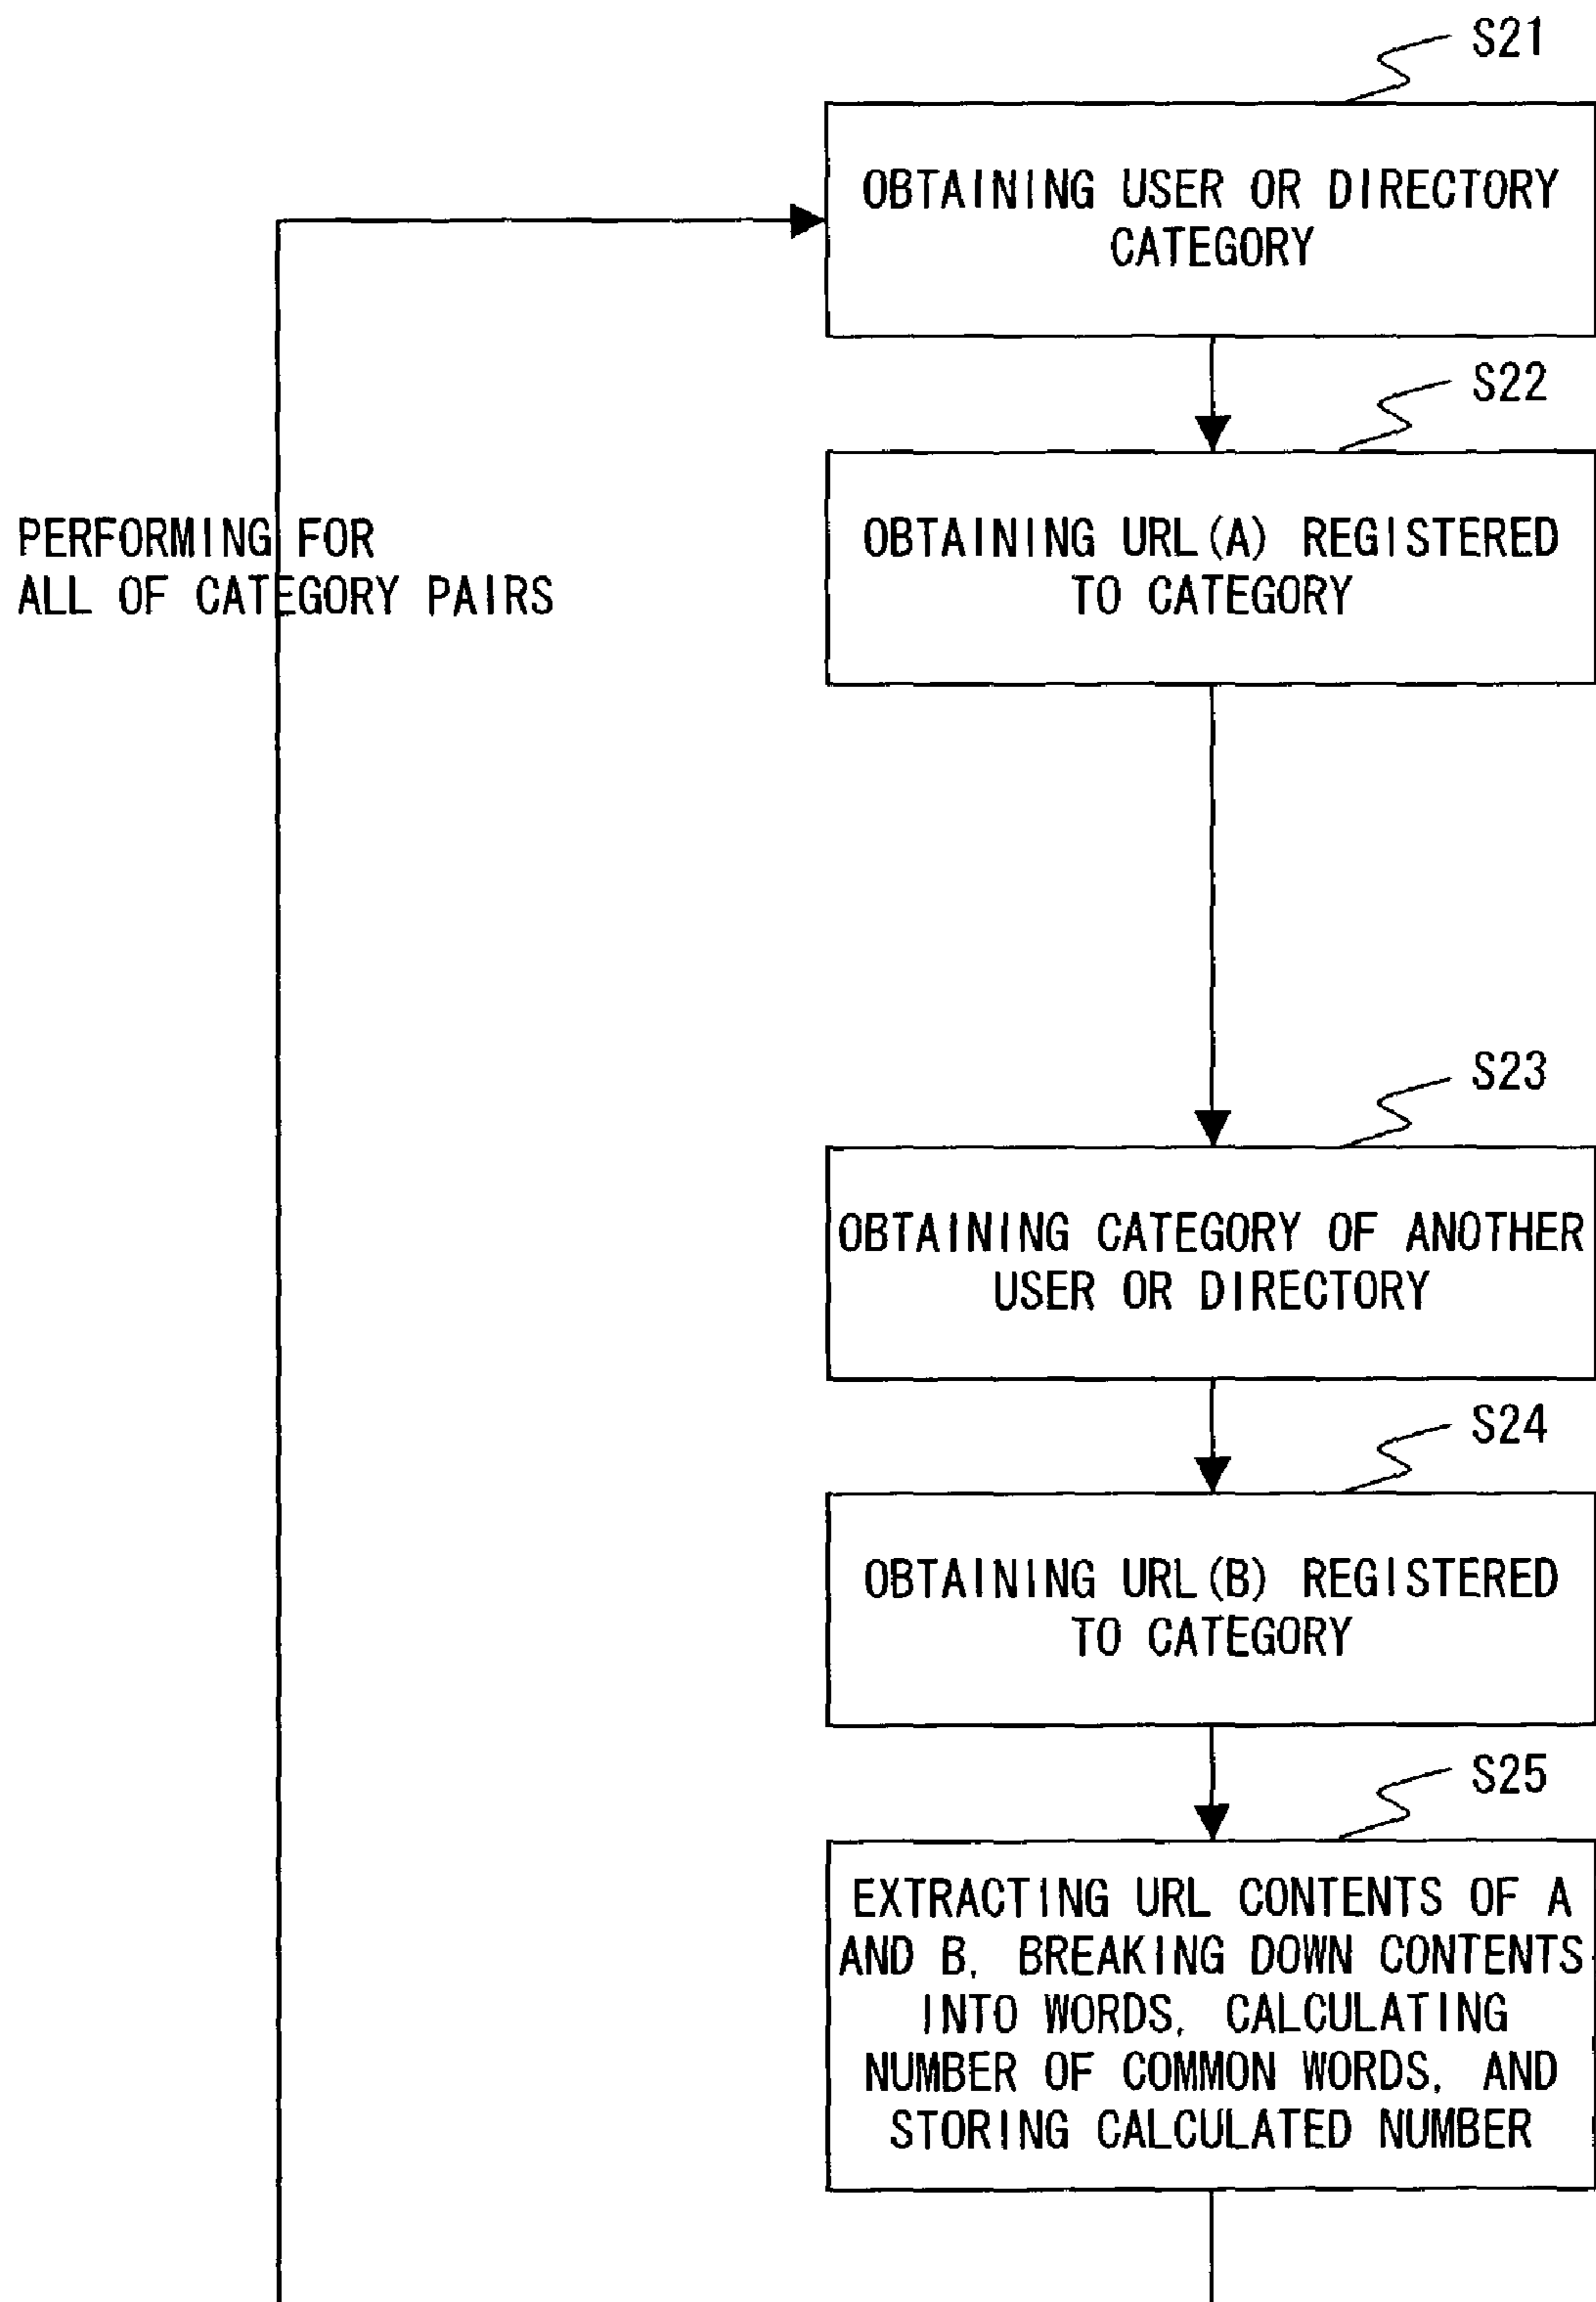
S21

OBTAINING USER OR DIRECTORY CATEGORY

S22

PERFORMING FOR ALL OF CATEGORY PAIRS

OBTAINING URL(A) REGISTERED TO CATEGORY

S23

OBTAINING CATEGORY OF ANOTHER USER OR DIRECTORY

S24

OBTAINING URL(B) REGISTERED TO CATEGORY

S25

EXTRACTING URL CONTENTS OF A AND B, BREAKING DOWN CONTENTS INTO WORDS, CALCULATING NUMBER OF COMMON WORDS, AND STORING CALCULATED NUMBER